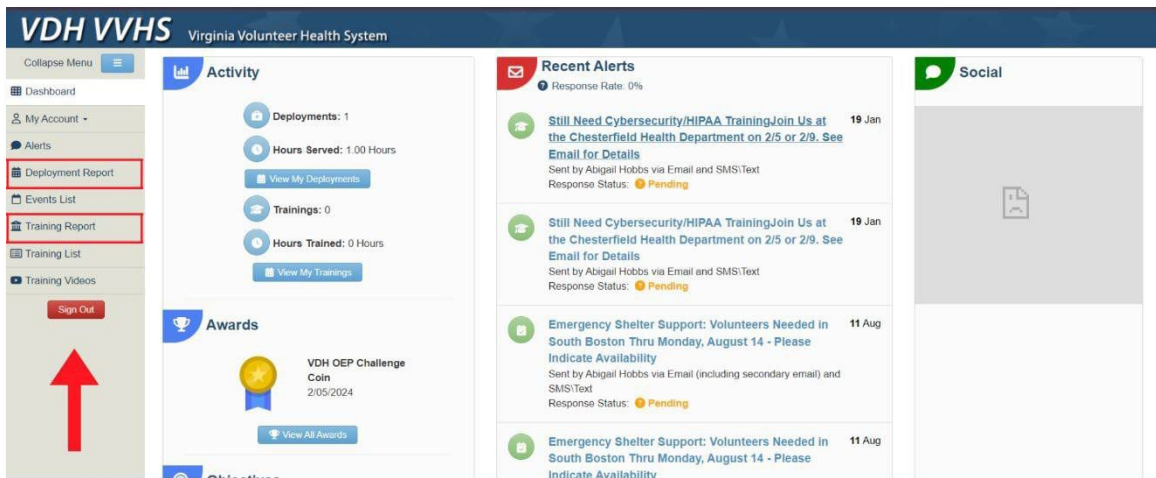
VDH VVHS Virginia Volunteer Health System

Collapse Menu
Dashboard
My Account
Alerts
Deployment Report
Events List
Training Report
Training List
Training Videos
Sign Out

Activity

Deployments: 1
Hours Served: 1.00 Hours
View My Deployments
Trainings: 0
Hours Trained: 0 Hours
View My Trainings

Awards

VDH OEP Challenge Coin
2/05/2024
View All Awards

Recent Alerts
Response Rate: 0%

Still Need Cybersecurity/HIPAA TrainingJoin Us at the Chesterfield Health Department on 2/5 or 2/9. See Email for Details
19 Jan
Sent by Abigail Hobbs via Email and SMS\Text
Response Status: Pending

Still Need Cybersecurity/HIPAA TrainingJoin Us at the Chesterfield Health Department on 2/5 or 2/9. See Email for Details
19 Jan
Sent by Abigail Hobbs via Email and SMS\Text
Response Status: Pending

Emergency Shelter Support: Volunteers Needed in South Boston Thru Monday, August 14 - Please Indicate Availability
11 Aug
Sent by Abigail Hobbs via Email (including secondary email) and SMS\Text
Response Status: Pending

Emergency Shelter Support: Volunteers Needed in South Boston Thru Monday, August 14 - Please Indicate Availability
11 Aug

Social